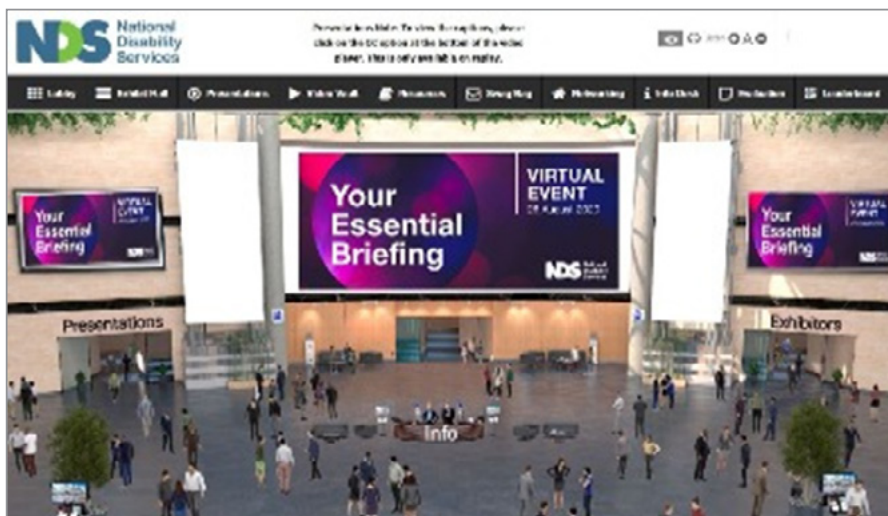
NDS National Disability Services

To receive live Make To view the captions, please click on the CC option at the bottom of the video player. This is only available on replay.

Lobby Exhibit Hall Presentations Video Wall Resources Swag Bag Networking Info Desk Help Desk Leaderboard

Your Essential Briefing

VIRTUAL EVENT
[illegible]

NDS

Your Essential Briefing

VIRTUAL EVENT

Your Essential Briefing

VIRTUAL

Presentations

Exhibitors

Info